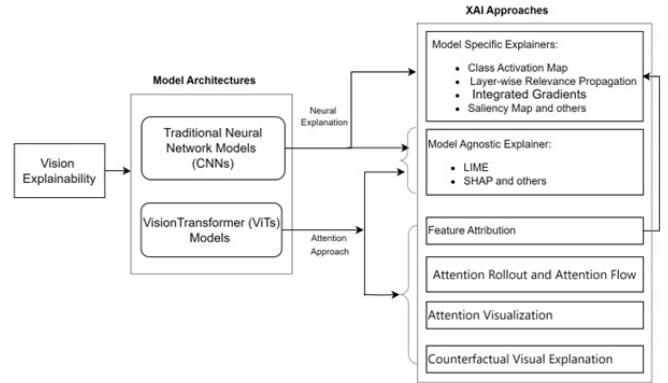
XAI Approaches

Model Architectures

Vision Explainability

Traditional Neural Network Models (CNNs)

VisionTransformer (ViTs) Models

Neural Explanation

Attention Approach

Model Specific Explainers:
- Class Activation Map
- Layer-wise Relevance Propagation
- Integrated Gradients
- Saliency Map and others

Model Agnostic Explainer:
- LIME
- SHAP and others

Feature Attribution

Attention Rollout and Attention Flow

Attention Visualization

Counterfactual Visual Explanation